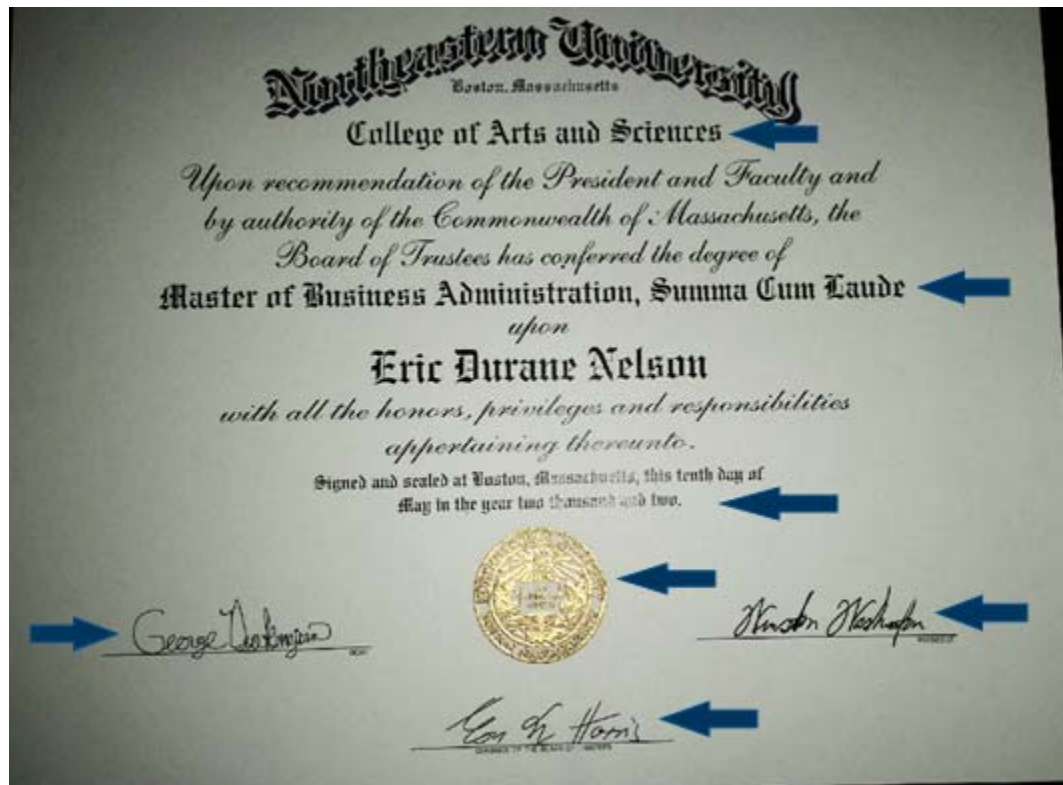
Northeastern University
Boston, Massachusetts

College of Arts and Sciences

Upon recommendation of the President and Faculty and by authority of the Commonwealth of Massachusetts, the Board of Trustees has conferred the degree of

Master of Business Administration, Summa Cum Laude

upon

Eric Durane Nelson

with all the honors, privileges and responsibilities appertaining thereunto.

Signed and sealed at Boston, Massachusetts, this tenth day of May in the year two thousand and two.

George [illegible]
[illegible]

Winston Washington
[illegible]

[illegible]
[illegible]